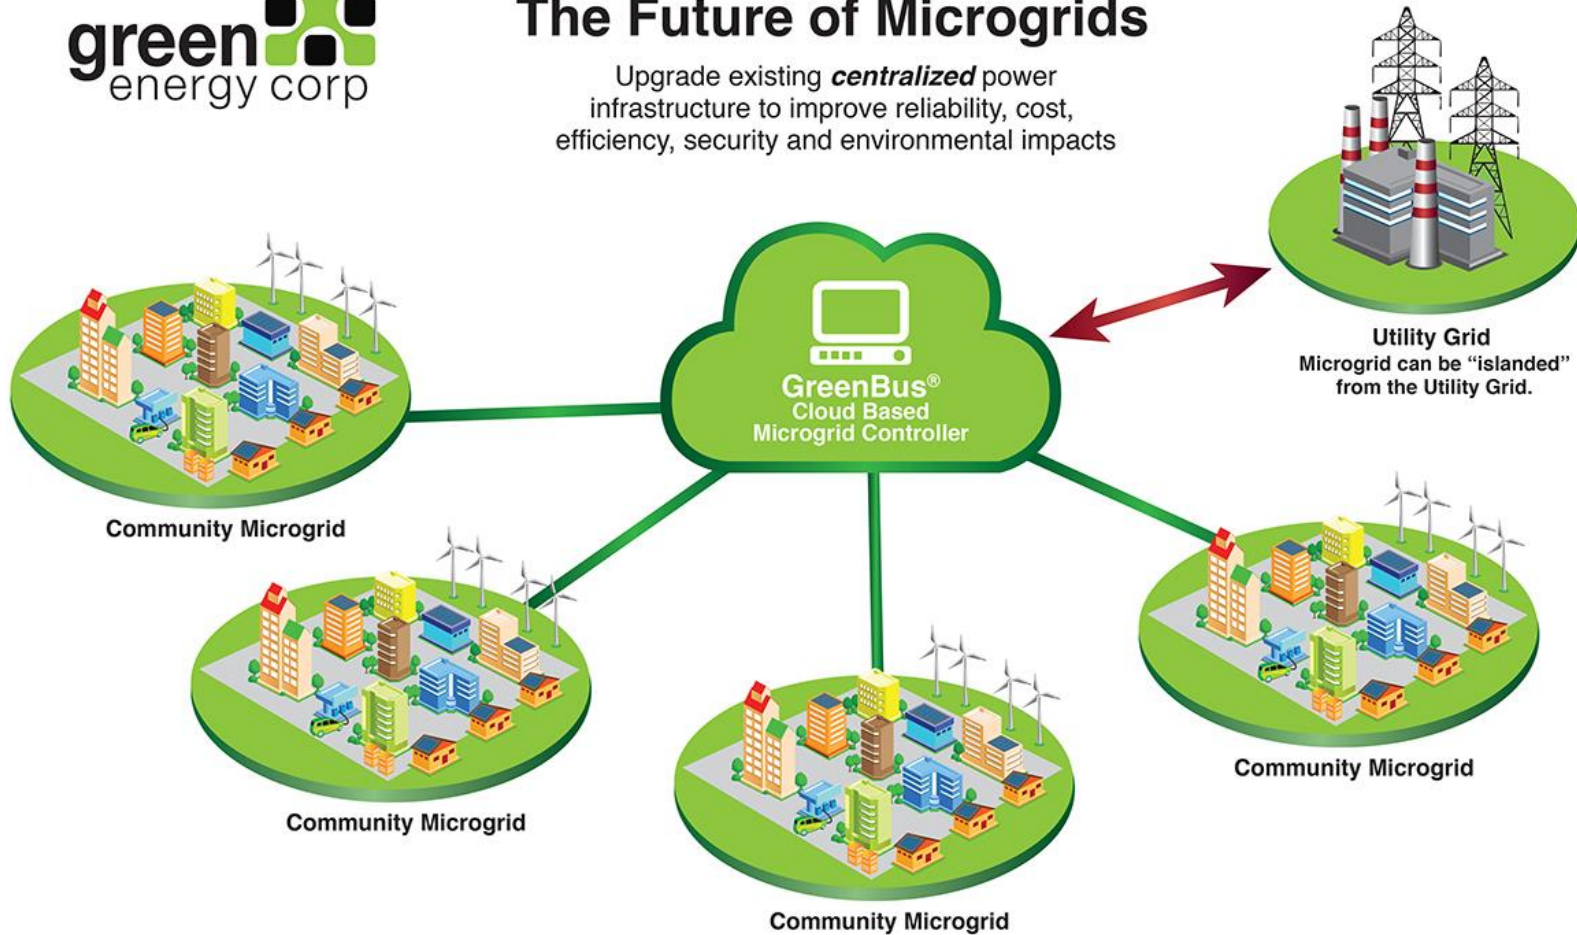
green energy corp

The Future of Microgrids

Upgrade existing ***centralized*** power infrastructure to improve reliability, cost, efficiency, security and environmental impacts

GreenBus®
Cloud Based
Microgrid Controller

Utility Grid
Microgrid can be "islanded" from the Utility Grid.

Community Microgrid

Community Microgrid

Community Microgrid

Community Microgrid